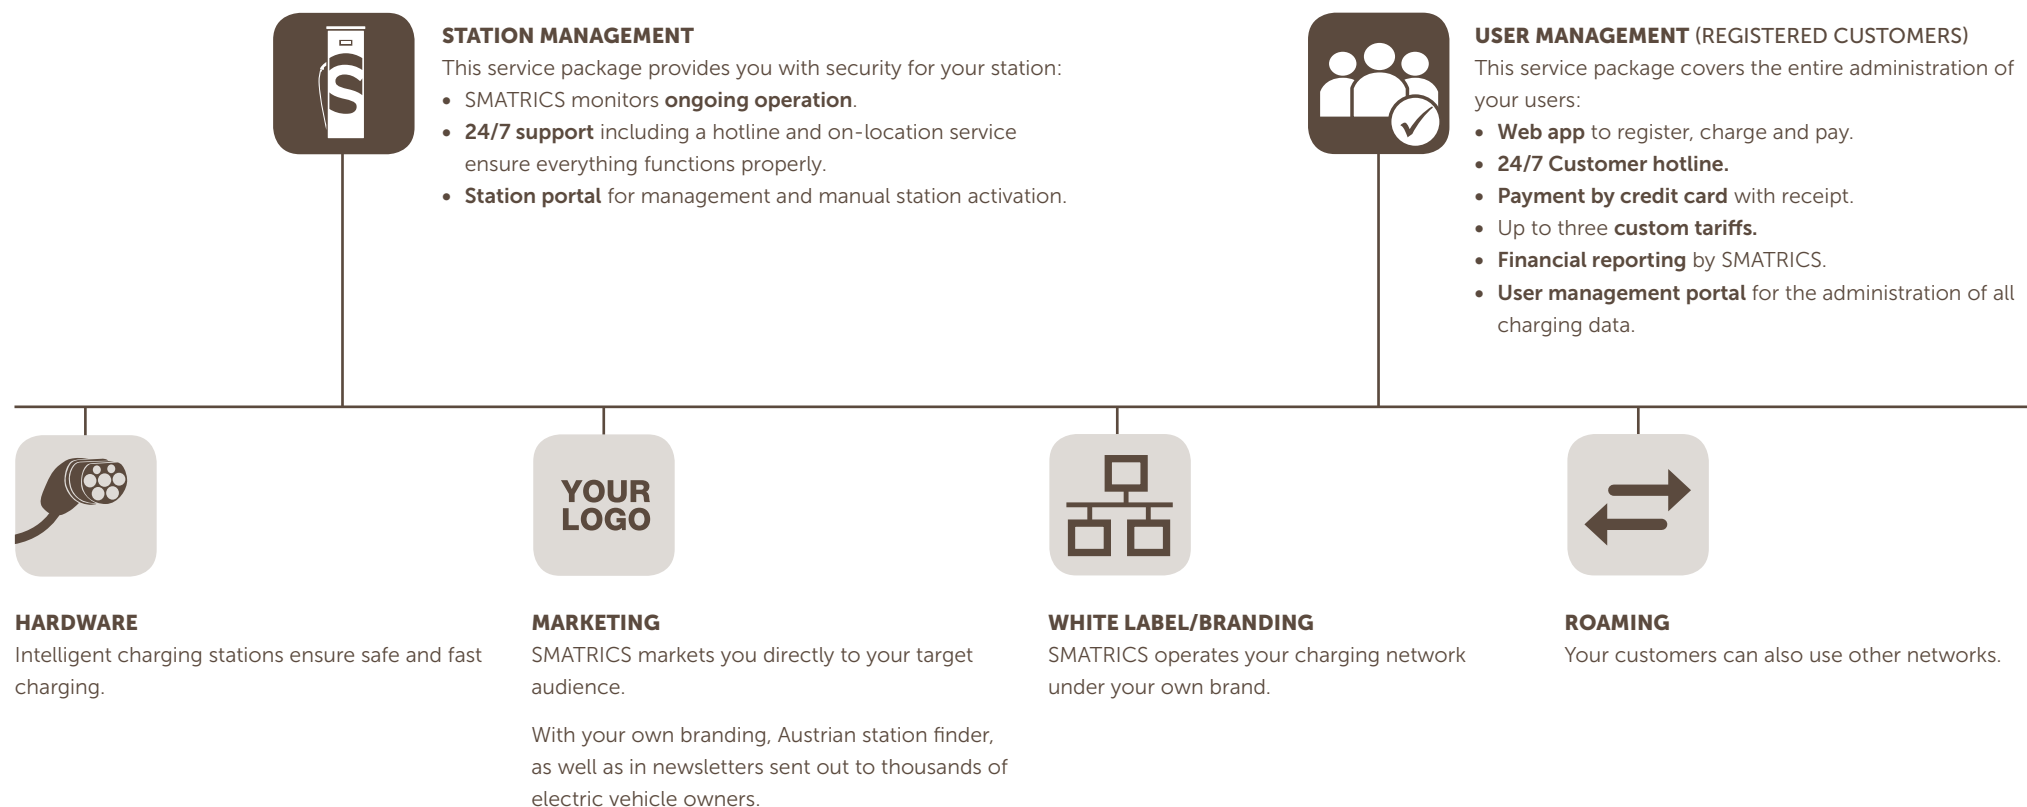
STATION MANAGEMENT
This service package provides you with security for your station:
• SMATRICS monitors ongoing operation.
• 24/7 support including a hotline and on-location service ensure everything functions properly.
• Station portal for management and manual station activation.

USER MANAGEMENT (REGISTERED CUSTOMERS)
This service package covers the entire administration of your users:
• Web app to register, charge and pay.
• 24/7 Customer hotline.
• Payment by credit card with receipt.
• Up to three custom tariffs.
• Financial reporting by SMATRICS.
• User management portal for the administration of all charging data.

YOUR LOGO

HARDWARE
Intelligent charging stations ensure safe and fast charging.

MARKETING
SMATRICS markets you directly to your target audience.

With your own branding, Austrian station finder, as well as in newsletters sent out to thousands of electric vehicle owners.

WHITE LABEL/BRANDING
SMATRICS operates your charging network under your own brand.

ROAMING
Your customers can also use other networks.